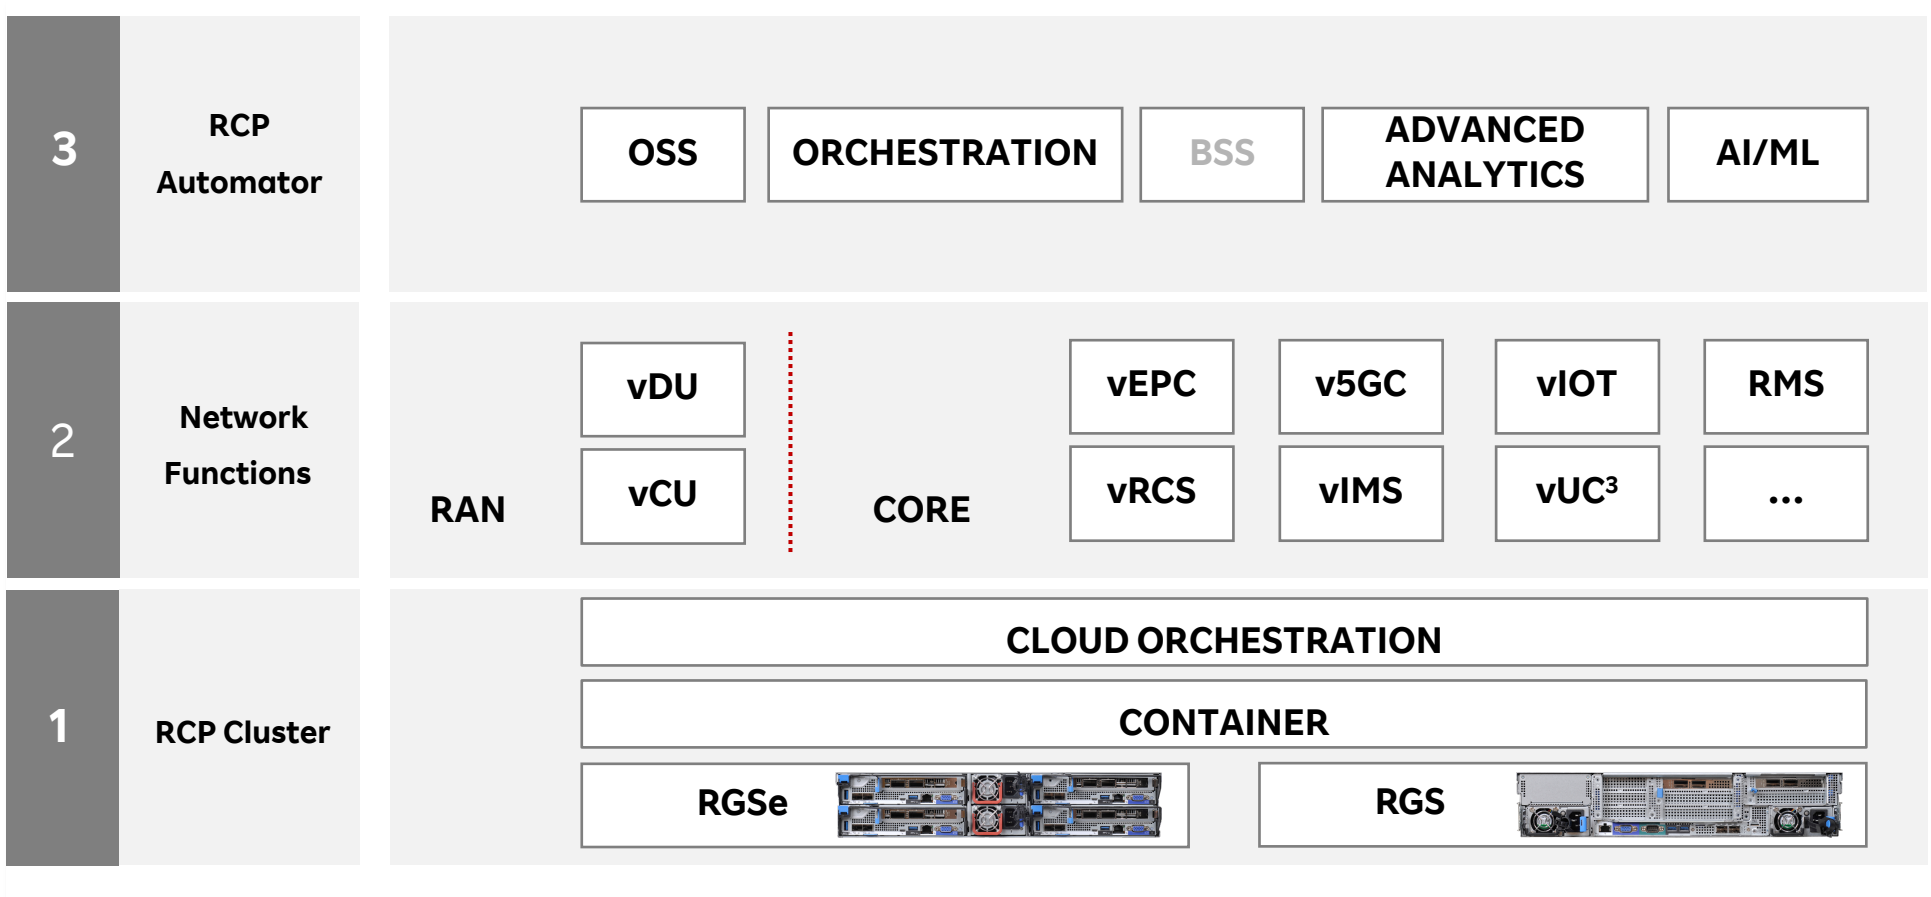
3

RCP Automator

OSS

ORCHESTRATION

BSS

ADVANCED ANALYTICS

AI/ML

2

Network Functions

RAN

vDU

vCU

CORE

vEPC

v5GC

vIOT

RMS

vRCS

vIMS

vUC$^3$

...

1

RCP Cluster

CLOUD ORCHESTRATION

CONTAINER

RGSe

RGS